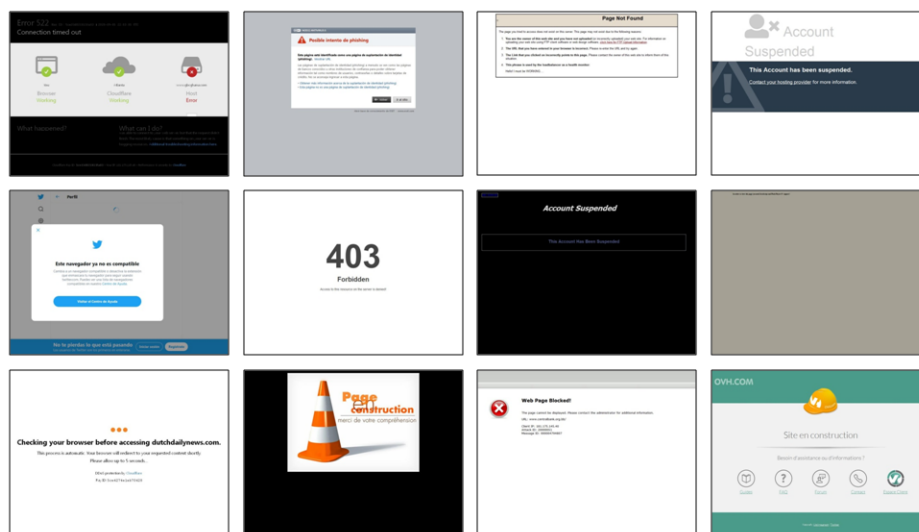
Error 522
Connection timed out

Browser
Working

Cloudflare
Working

Host
Error

What happened?

What can I do?

Posible intento de phishing

Page Not Found

Account Suspended

This Account has been suspended.

Contact your hosting provider for more information.

Este navegador ya no es compatible

No te pierdas lo que está pasando

403

Forbidden

Account Suspended

This Account Has Been Suspended

Checking your browser before accessing dutchdailynews.com.

This process is automatic. Your browser will redirect to your requested content shortly.

Please allow up to 5 seconds...

Page en construction
merci de votre compréhension

Web Page Blocked!

OVH.COM

Site en construction

Besoin d'assistance ou d'informations ?